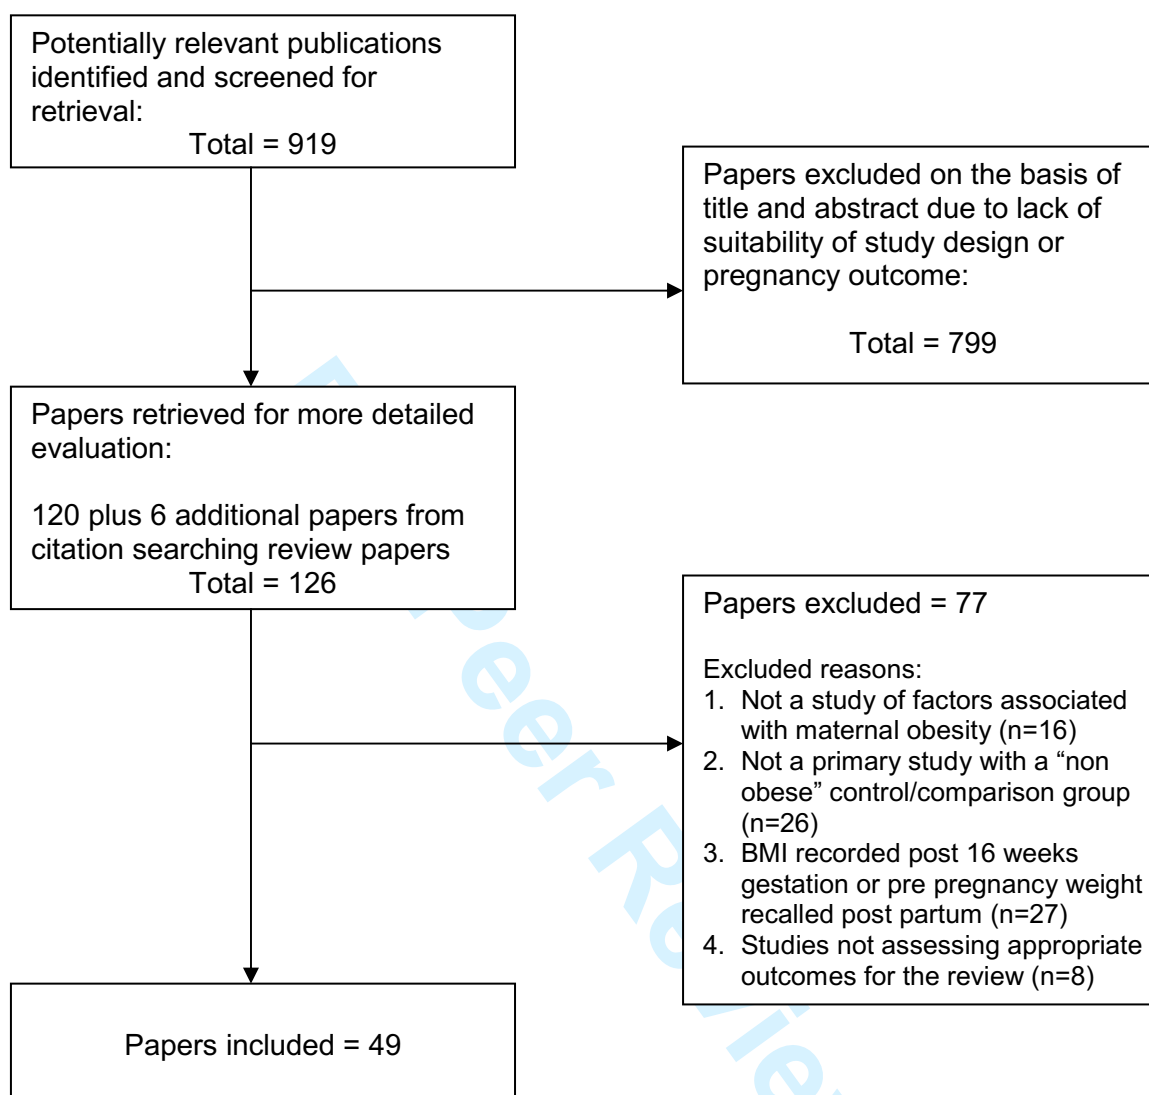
Potentially relevant publications identified and screened for retrieval:
Total = 919

Papers excluded on the basis of title and abstract due to lack of suitability of study design or pregnancy outcome:

Total = 799

Papers retrieved for more detailed evaluation:

120 plus 6 additional papers from citation searching review papers
Total = 126

Papers excluded = 77

Excluded reasons:
1. Not a study of factors associated with maternal obesity (n=16)
2. Not a primary study with a "non obese" control/comparison group (n=26)
3. BMI recorded post 16 weeks gestation or pre pregnancy weight recalled post partum (n=27)
4. Studies not assessing appropriate outcomes for the review (n=8)

Papers included = 49

For Peer Review